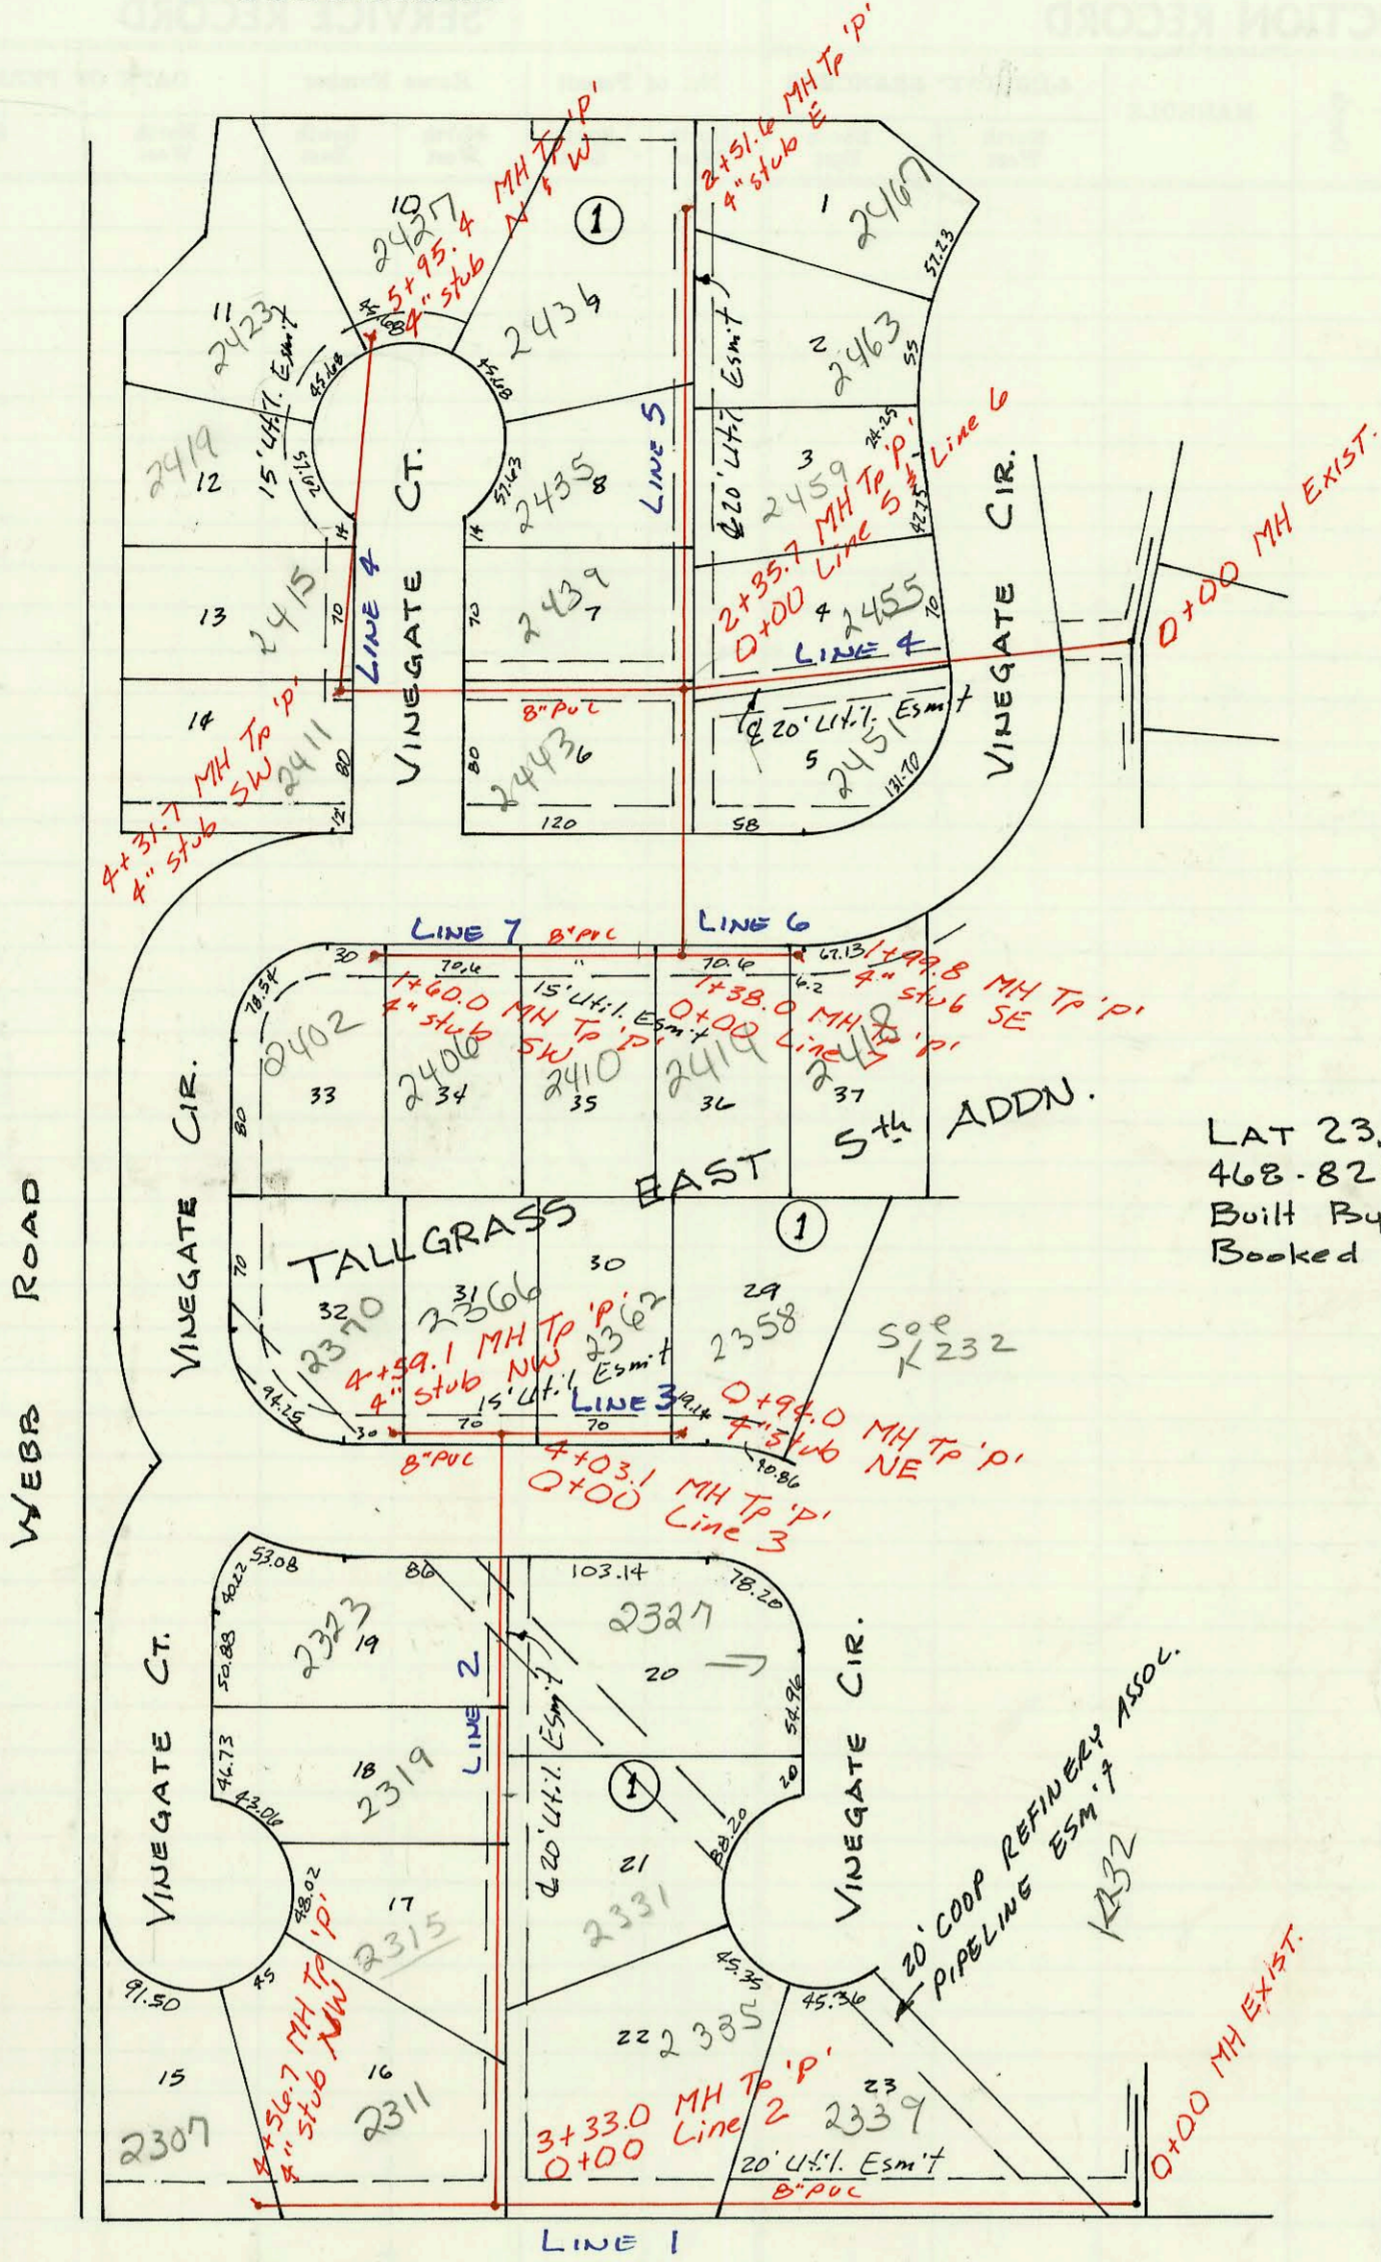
CTION RECORD
SERVICE RECORD

10
2427
5+95.4 MH Tp 'p'
4" stub N & W
①
2+51.6 MH Tp 'p'
4" stub E
1
2467
57.23
11
2423
15' Util. Esm't
45.68
45.68
45.68
2436
Esm't
2
2463
55
2419
12
20.15
Vinegate Ct.
57.63
2435
8
Line 5
℄ 20' Util.
3
2459
24.25
42.75
2+35.7 MH Tp 'p'
0+00 Line 5 & Line 6
Vinegate Cir.
0+00 MH EXIST.
13
2415
Line 4
70
14
70
2439
7
4
2455
70
Line 4
14
4+31.7 MH Tp 'p'
4" stub SW
2411
80
12
8" PVC
80
2443
6
℄ 20' Util. Esm't
5
2451
131.10
120
58
Line 7
8" PVC
Line 6
30
70.6
70.6
67.13
1+99.8 MH Tp 'p'
4" stub SE
78.54
2402
1+60.0 MH Tp 'p'
4" stub SW
15' Util. Esm't
1+38.0 MH Tp 'p'
0+00 Line 7
6.2
2418
33
2406
34
2410
35
2419
36
37
Vinegate Cir.
80
5th ADDN.
EAST
TALLGRASS
①
LAT 23.
468-82
Built By
Booked
Webb Road
Vinegate
70
32
2370
31
2366
30
2362
29
2358
SOE
K232
4+59.1 MH Tp 'p'
4" stub NW
15' Util. Esm't
Line 3
94.25
30
70
70
49.14
0+94.0 MH Tp 'p'
4" stub NE
40.86
8" PVC
4+03.1 MH Tp 'p'
0+00 Line 3
Vinegate Ct.
40.22
53.08
86
103.14
78.20
2323
19
50.88
2327
20
Line 2
Esm't
54.96
Vinegate Cir.
46.73
18
2319
20
43.06
①
48.02
℄ 20' Util.
21
88.20
2331
20' COOP REFINERY ASSOC.
PIPELINE ESM'T
K232
17
2315
4+56.7 MH Tp 'p'
4" stub NW
45
91.50
45.35
45.36
22
2335
15
16
2311
3+33.0 MH Tp 'p'
0+00 Line 2
23
2339
0+00 MH EXIST.
2307
20' Util. Esm't
8" PVC
Line 1